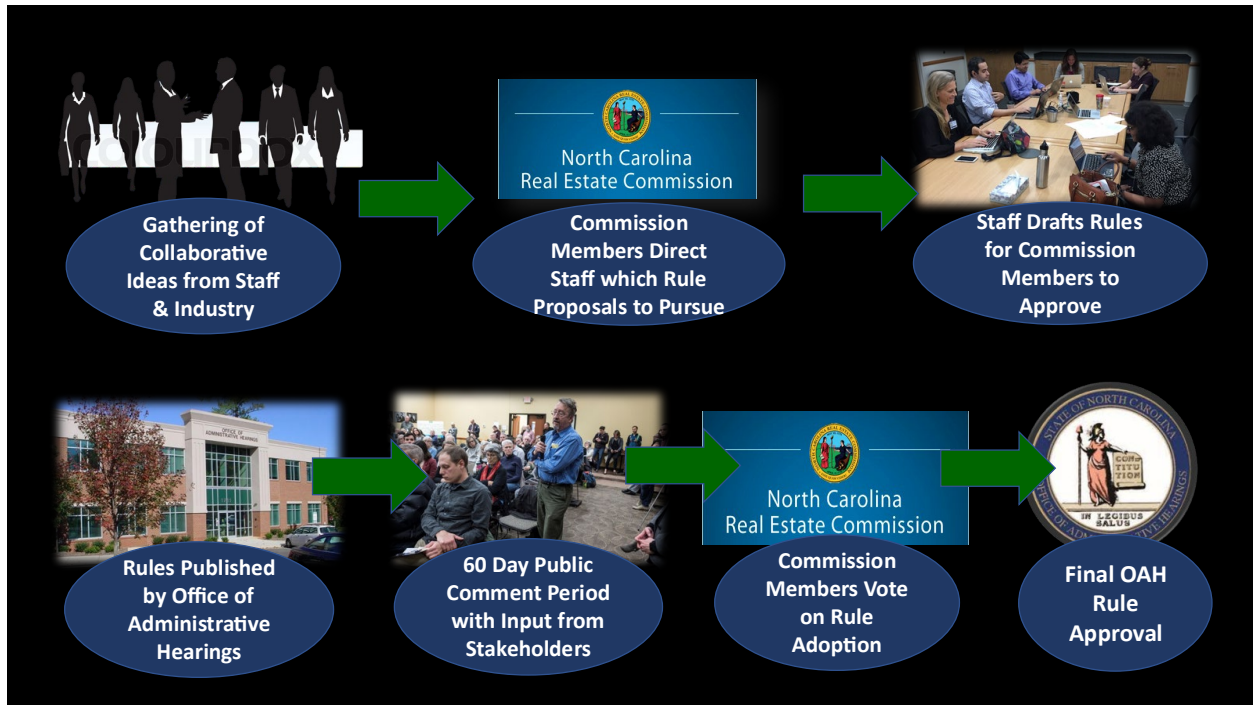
COLOURBOX

Gathering of Collaborative Ideas from Staff & Industry

North Carolina Real Estate Commission

Commission Members Direct Staff which Rule Proposals to Pursue

Staff Drafts Rules for Commission Members to Approve

OFFICE OF ADMINISTRATIVE HEARINGS

Rules Published by Office of Administrative Hearings

60 Day Public Comment Period with Input from Stakeholders

North Carolina Real Estate Commission

Commission Members Vote on Rule Adoption

STATE OF NORTH CAROLINA OFFICE OF ADMINISTRATIVE HEARINGS CONSTITUTION IN LEGIBUS SALUS

Final OAH Rule Approval